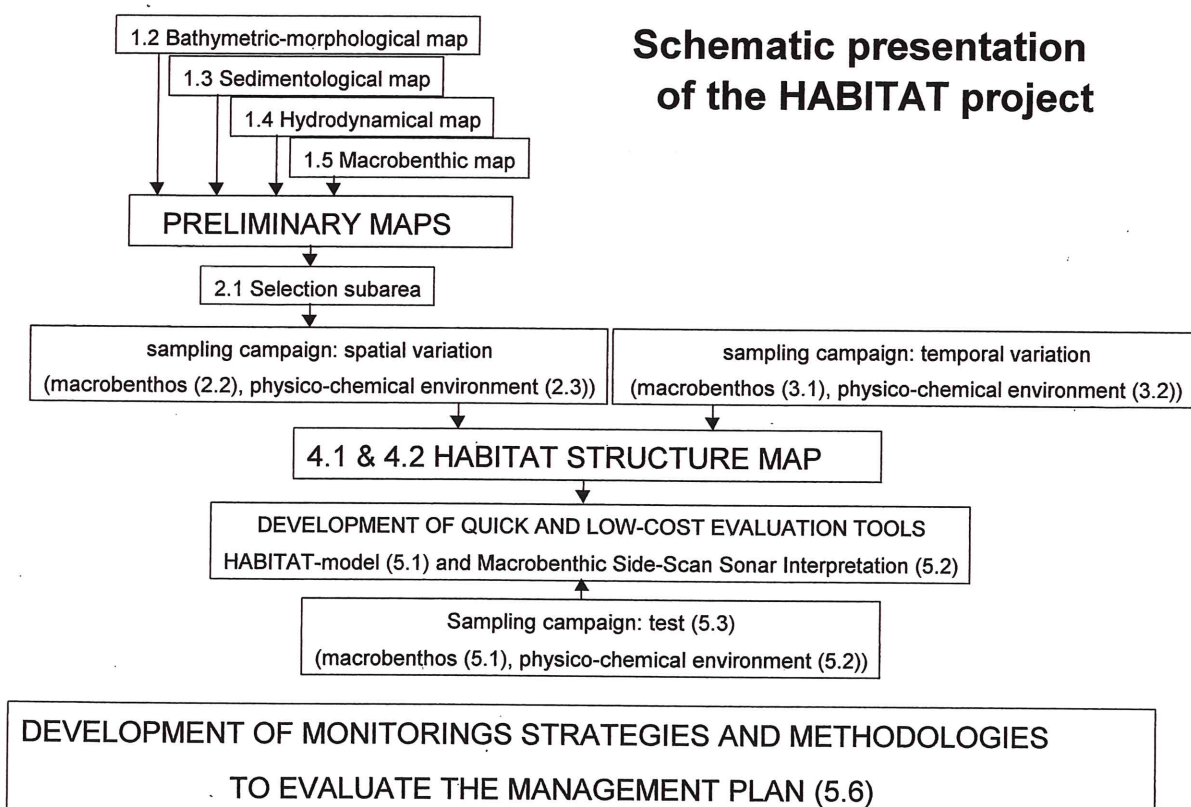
1.2 Bathymetric-morphological map

1.3 Sedimentological map

1.4 Hydrodynamical map

1.5 Macrobenthic map

Schematic presentation of the HABITAT project

PRELIMINARY MAPS

2.1 Selection subarea

sampling campaign: spatial variation
(macrobenthos (2.2), physico-chemical environment (2.3))

sampling campaign: temporal variation
(macrobenthos (3.1), physico-chemical environment (3.2))

4.1 & 4.2 HABITAT STRUCTURE MAP

DEVELOPMENT OF QUICK AND LOW-COST EVALUATION TOOLS
HABITAT-model (5.1) and Macrobenthic Side-Scan Sonar Interpretation (5.2)

Sampling campaign: test (5.3)
(macrobenthos (5.1), physico-chemical environment (5.2))

DEVELOPMENT OF MONITORINGS STRATEGIES AND METHODOLOGIES
TO EVALUATE THE MANAGEMENT PLAN (5.6)